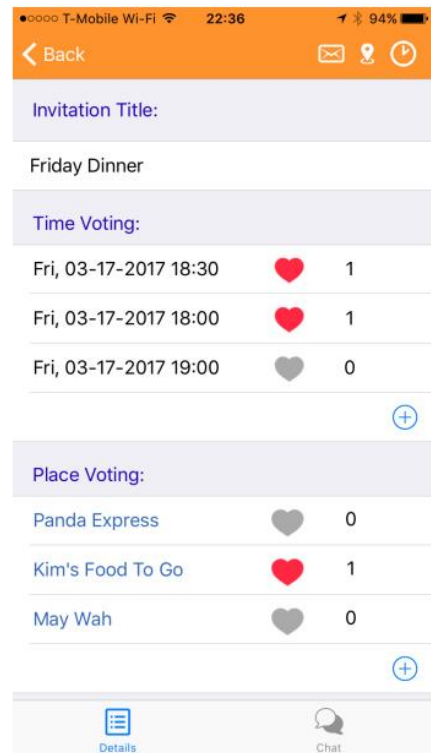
●○○○○ T-Mobile Wi-Fi 22:36 94%

< Back

Invitation Title:

Friday Dinner

Time Voting:

| | |
|---|---|
| Fri, 03-17-2017 18:30 | 1 |
| Fri, 03-17-2017 18:00 | 1 |
| Fri, 03-17-2017 19:00 | 0 |

Place Voting:

| | |
|---|---|
| Panda Express | 0 |
| Kim's Food To Go | 1 |
| May Wah | 0 |

Details

Chat